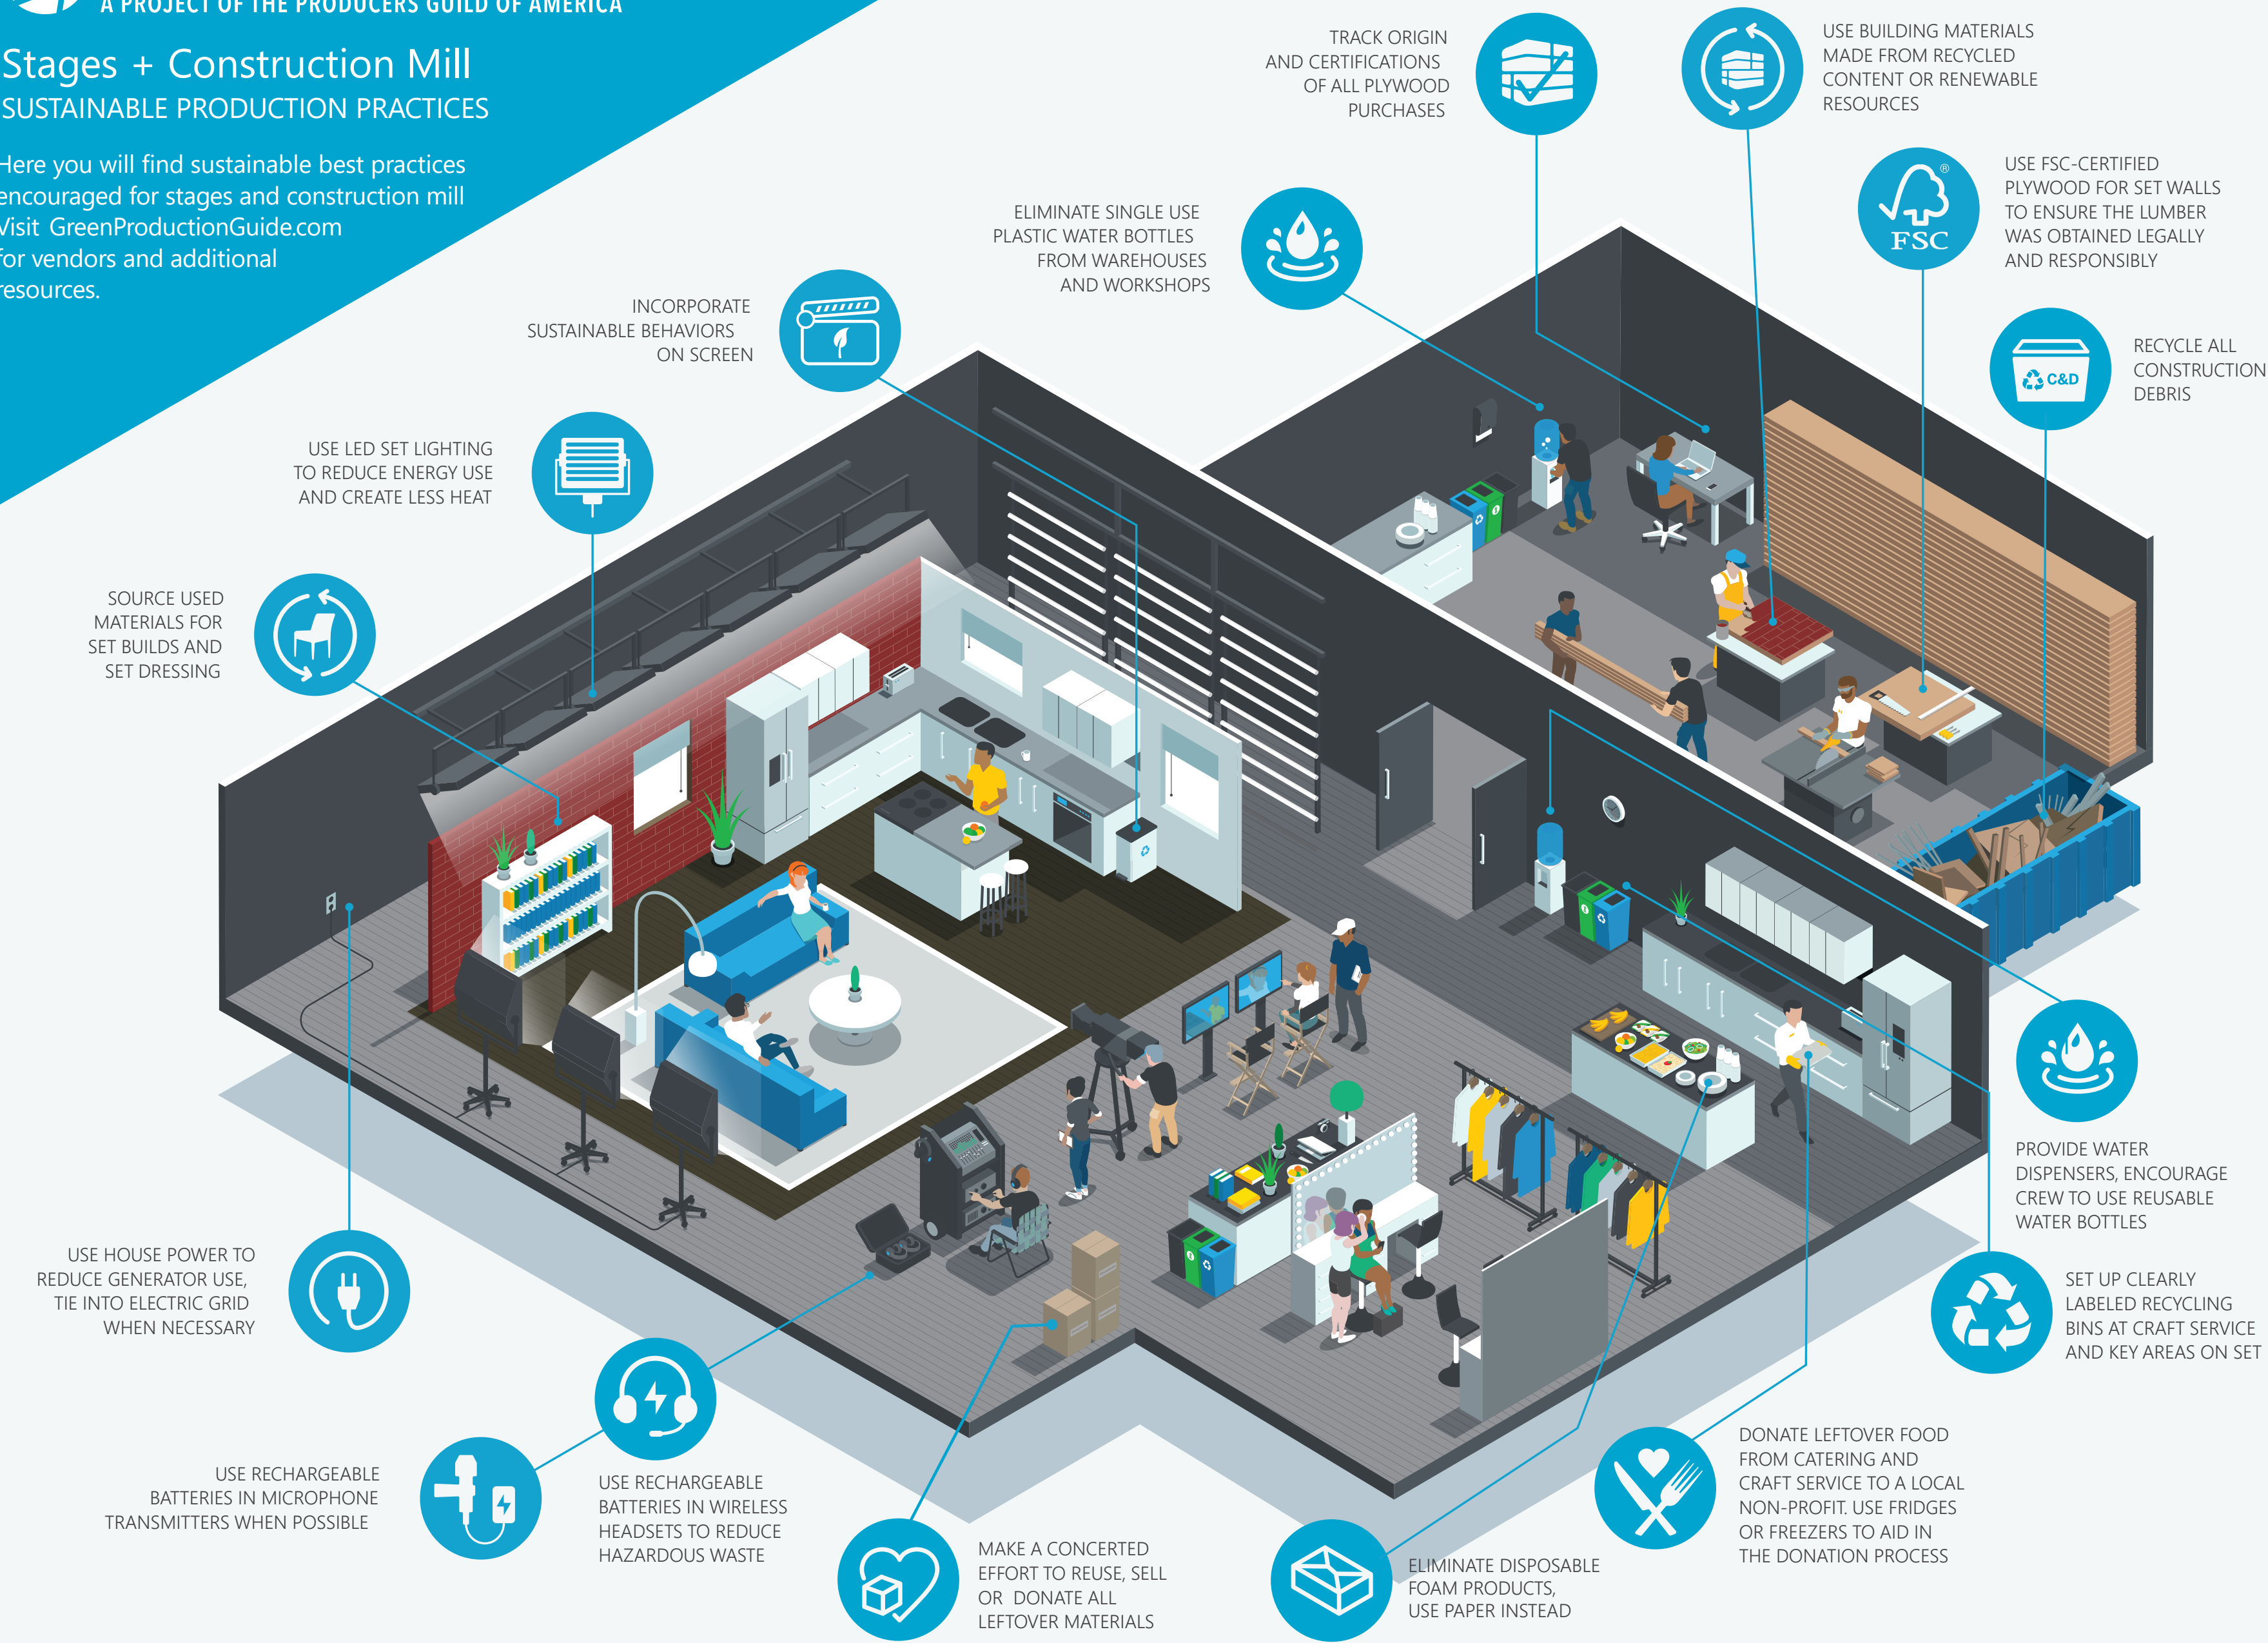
A PROJECT OF THE PRODUCERS GUILD OF AMERICA

Stages + Construction Mill
SUSTAINABLE PRODUCTION PRACTICES

Here you will find sustainable best practices encouraged for stages and construction mill Visit GreenProductionGuide.com for vendors and additional resources.

TRACK ORIGIN AND CERTIFICATIONS OF ALL PLYWOOD PURCHASES

USE BUILDING MATERIALS MADE FROM RECYCLED CONTENT OR RENEWABLE RESOURCES

USE FSC-CERTIFIED PLYWOOD FOR SET WALLS TO ENSURE THE LUMBER WAS OBTAINED LEGALLY AND RESPONSIBLY

FSC

ELIMINATE SINGLE USE PLASTIC WATER BOTTLES FROM WAREHOUSES AND WORKSHOPS

INCORPORATE SUSTAINABLE BEHAVIORS ON SCREEN

RECYCLE ALL CONSTRUCTION DEBRIS

C&D

USE LED SET LIGHTING TO REDUCE ENERGY USE AND CREATE LESS HEAT

SOURCE USED MATERIALS FOR SET BUILDS AND SET DRESSING

PROVIDE WATER DISPENSERS, ENCOURAGE CREW TO USE REUSABLE WATER BOTTLES

USE HOUSE POWER TO REDUCE GENERATOR USE, TIE INTO ELECTRIC GRID WHEN NECESSARY

SET UP CLEARLY LABELED RECYCLING BINS AT CRAFT SERVICE AND KEY AREAS ON SET

USE RECHARGEABLE BATTERIES IN MICROPHONE TRANSMITTERS WHEN POSSIBLE

USE RECHARGEABLE BATTERIES IN WIRELESS HEADSETS TO REDUCE HAZARDOUS WASTE

DONATE LEFTOVER FOOD FROM CATERING AND CRAFT SERVICE TO A LOCAL NON-PROFIT. USE FRIDGES OR FREEZERS TO AID IN THE DONATION PROCESS

MAKE A CONCERTED EFFORT TO REUSE, SELL OR DONATE ALL LEFTOVER MATERIALS

ELIMINATE DISPOSABLE FOAM PRODUCTS, USE PAPER INSTEAD